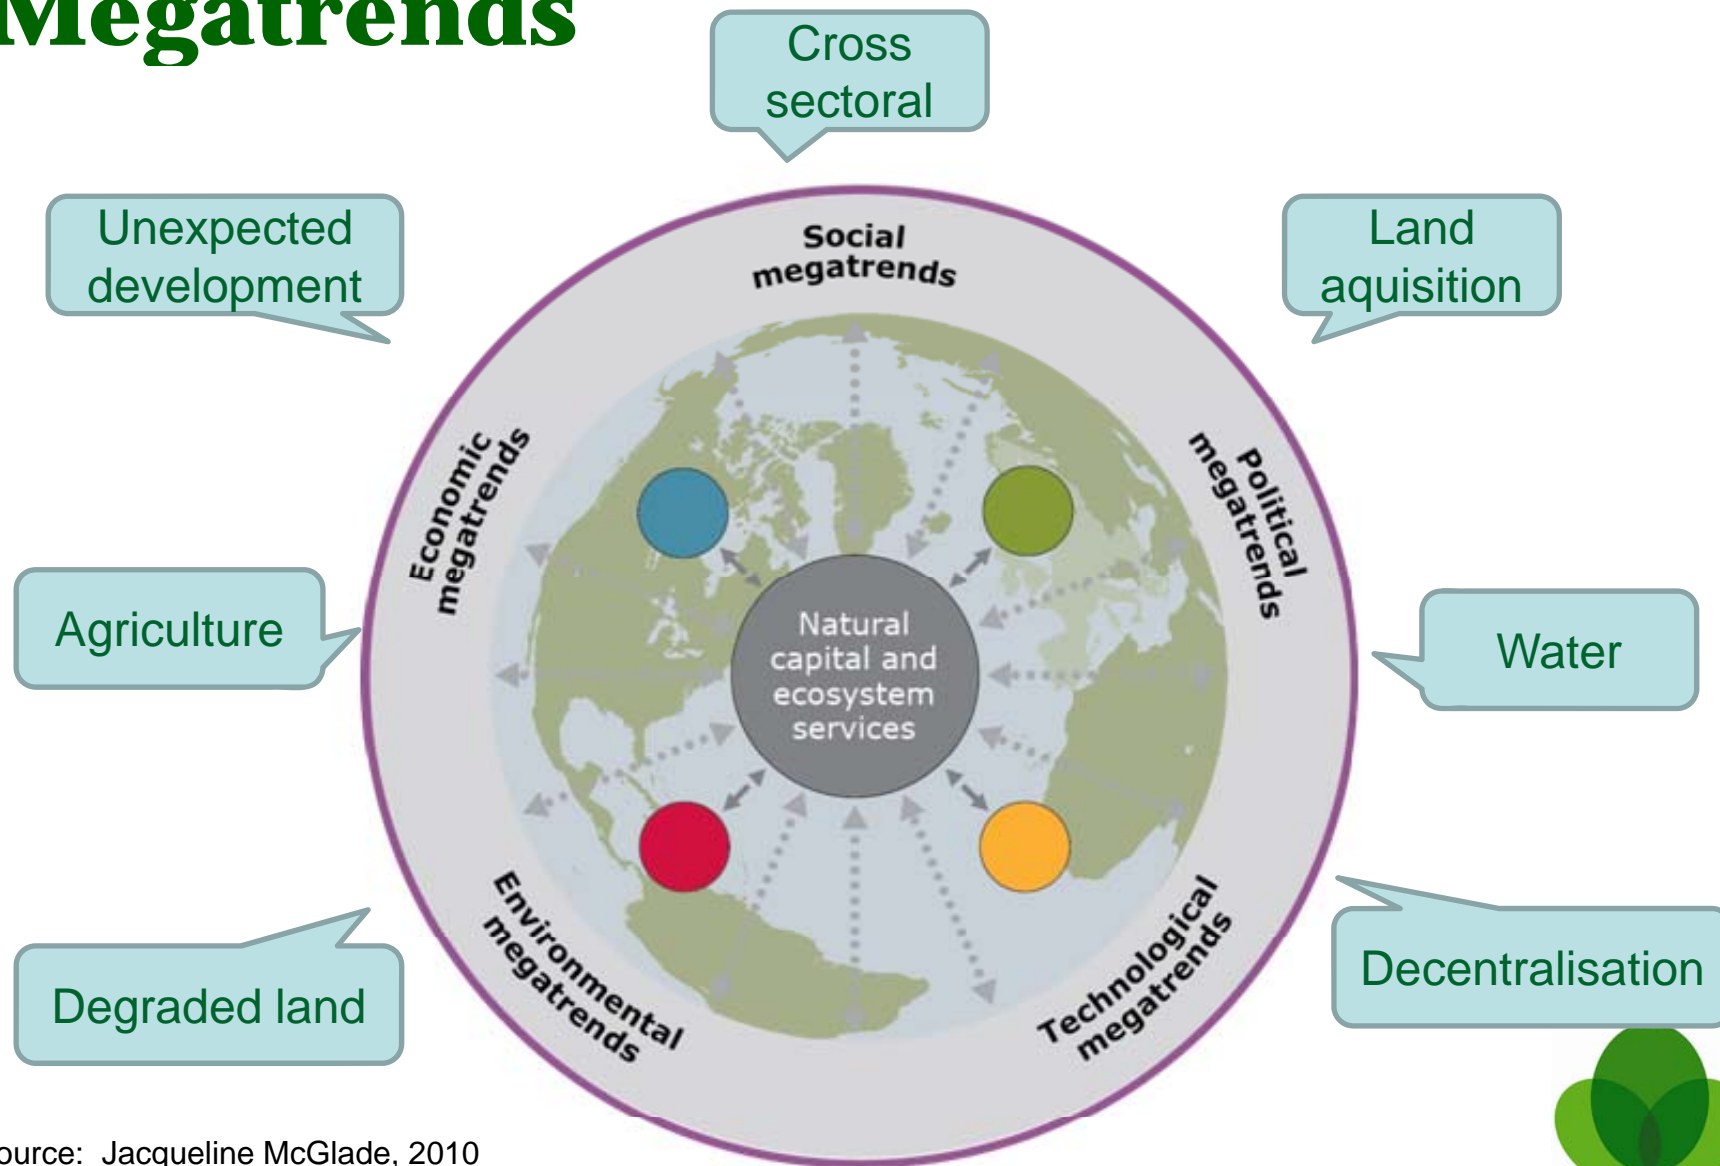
Megatrends

Cross sectoral

Unexpected development

Land aquisition

Social megatrends

Economic megatrends

Political megatrends

Agriculture

Natural capital and ecosystem services

Water

Environmental megatrends

Technological megatrends

Decentralisation

Degraded land

ource: Jacqueline McGlade, 2010